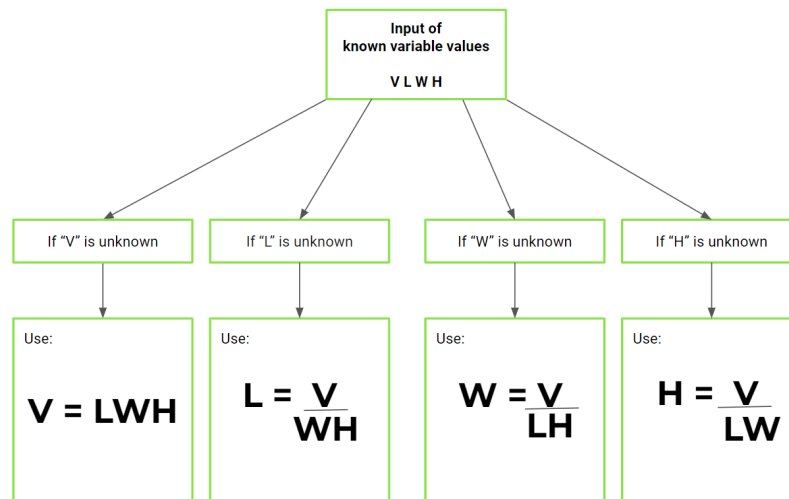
Input of
known variable values

V L W H

If “V” is unknown

If “L” is unknown

If “W” is unknown

If “H” is unknown

Use:

$V = LWH$

Use:

$L = \frac{V}{WH}$

Use:

$W = \frac{V}{LH}$

Use:

$H = \frac{V}{LW}$